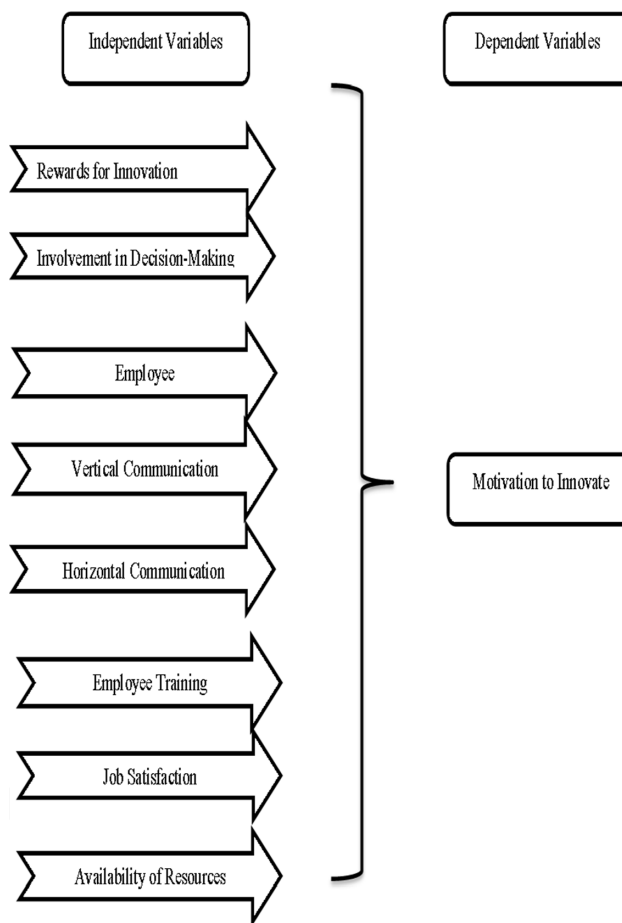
Independent Variables

Dependent Variables

Rewards for Innovation

Involvement in Decision-Making

Employee

Vertical Communication

Horizontal Communication

Employee Training

Job Satisfaction

Availability of Resources

Motivation to Innovate